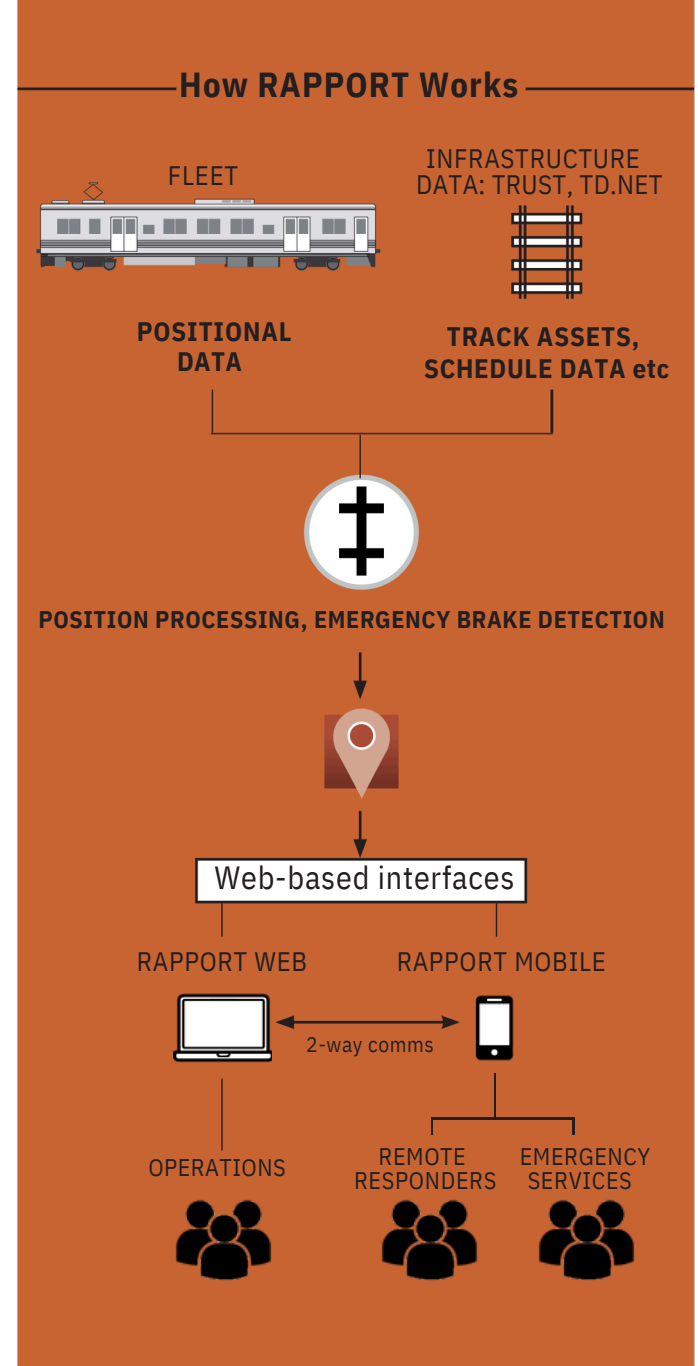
How RAPPORT Works

FLEET

INFRASTRUCTURE DATA: TRUST, TD.NET

POSITIONAL DATA

TRACK ASSETS, SCHEDULE DATA etc

POSITION PROCESSING, EMERGENCY BRAKE DETECTION

Web-based interfaces

RAPPORT WEB

RAPPORT MOBILE

2-way comms

OPERATIONS

REMOTE RESPONDERS

EMERGENCY SERVICES